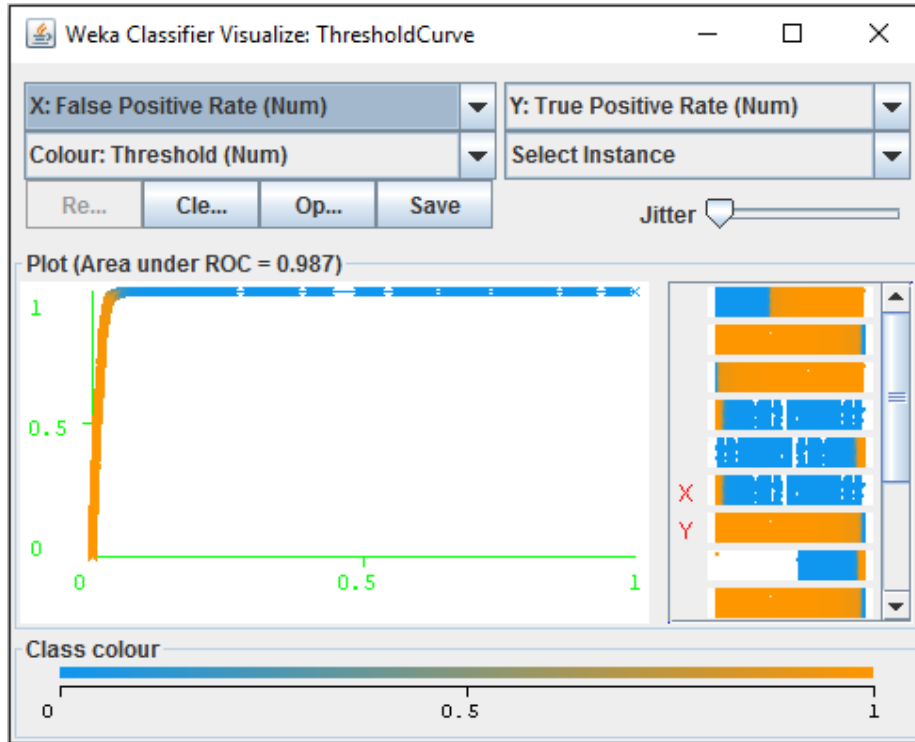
Weka Classifier Visualize: ThresholdCurve

X: False Positive Rate (Num)
Y: True Positive Rate (Num)
Colour: Threshold (Num)
Select Instance
Re...
Cle...
Op...
Save
Jitter

Plot (Area under ROC = 0.987)

1
0.5
0
0
0.5
1

X
Y

Class colour
0
0.5
1